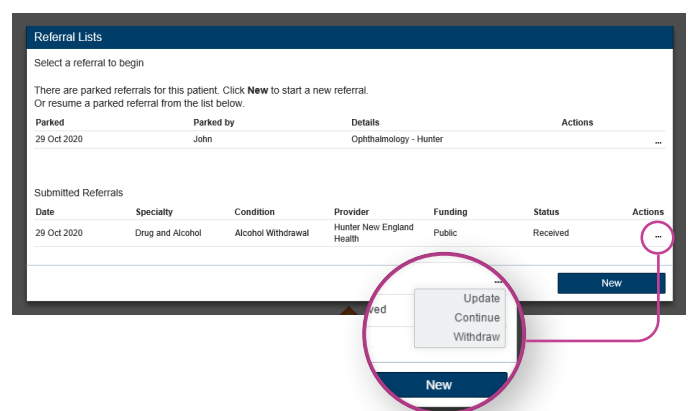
Referral Lists

Select a referral to begin

There are parked referrals for this patient. Click **New** to start a new referral.
Or resume a parked referral from the list below.

| Parked | Parked by | Details | Actions |
|---|---|---|---|
| 29 Oct 2020 | John | Ophthalmology - Hunter | ... |

Submitted Referrals

| Date | Specialty | Condition | Provider | Funding | Status | Actions |
|---|---|---|---|---|---|---|
| 29 Oct 2020 | Drug and Alcohol | Alcohol Withdrawal | Hunter New England Health | Public | Received | ... |

New

...
ved
Update
Continue
Withdraw
New